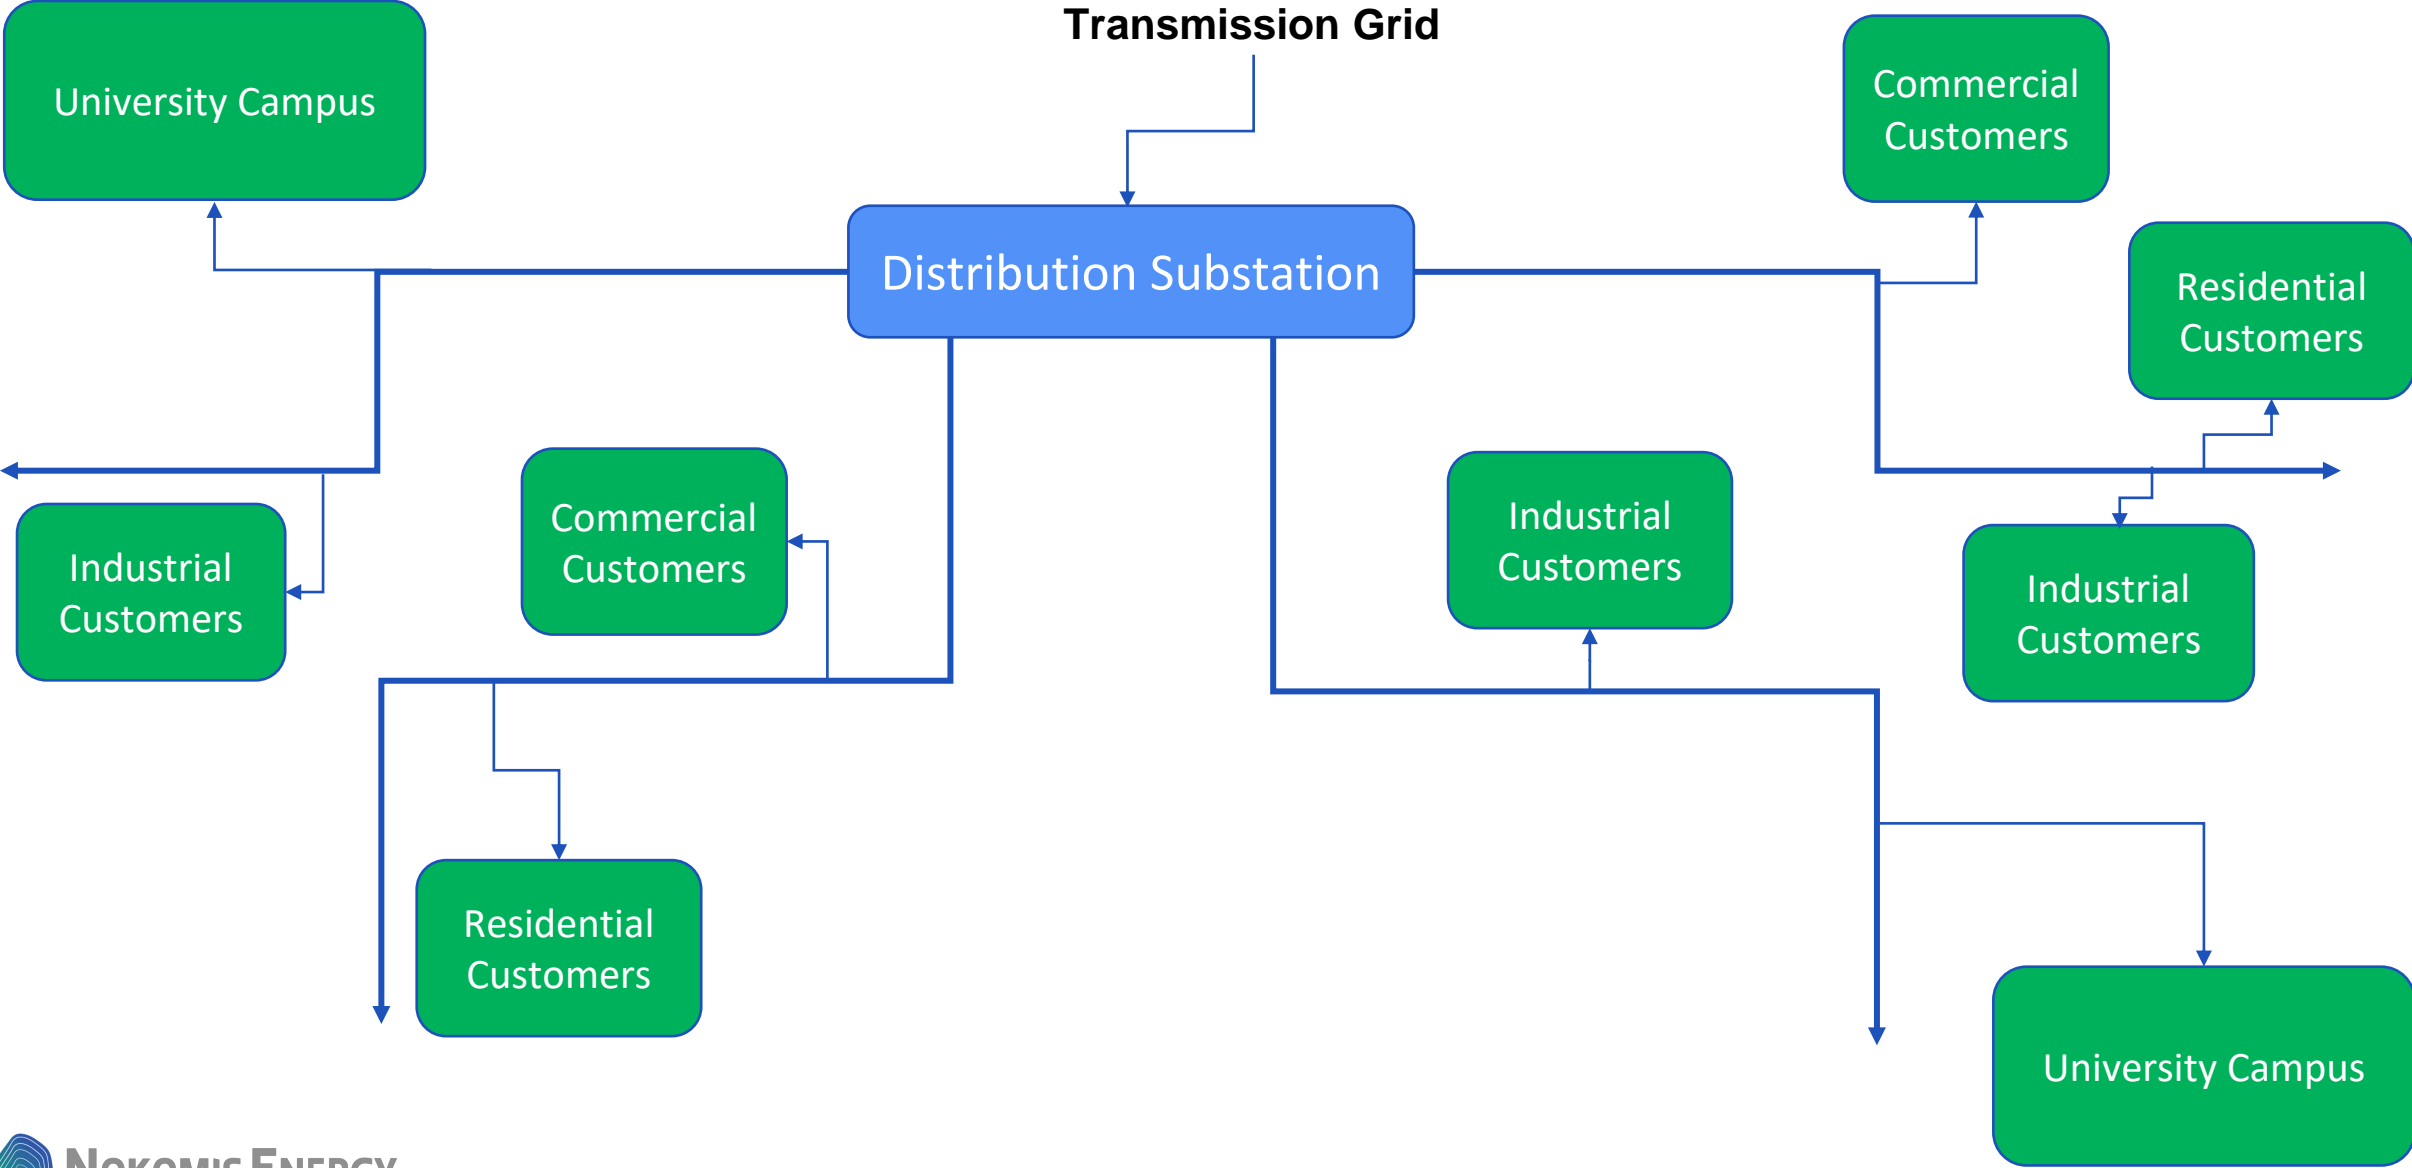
Transmission Grid

University Campus

Commercial Customers

Distribution Substation

Residential Customers

Industrial Customers

Commercial Customers

Industrial Customers

Industrial Customers

Residential Customers

University Campus

NOKOMIS ENERGY